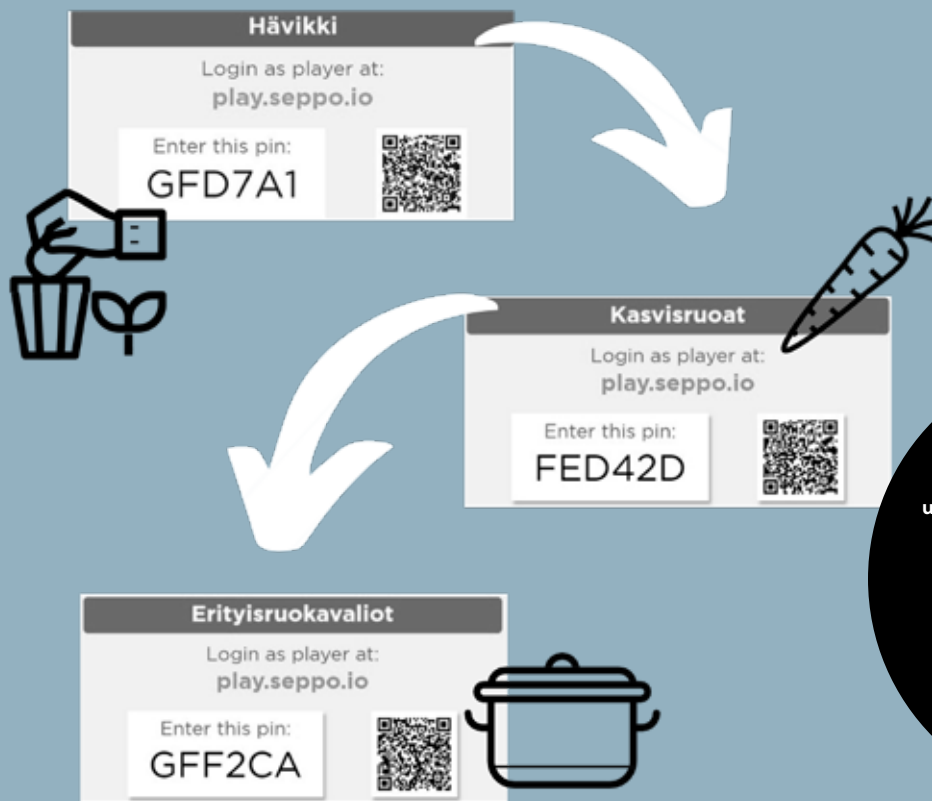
Hävikki

Login as player at:
play.seppo.io

Enter this pin:
GFD7A1

Kasvisruoat

Login as player at:
play.seppo.io

Enter this pin:
FED42D

Erityisruokavaliot

Login as player at:
play.seppo.io

Enter this pin:
GFF2CA

u